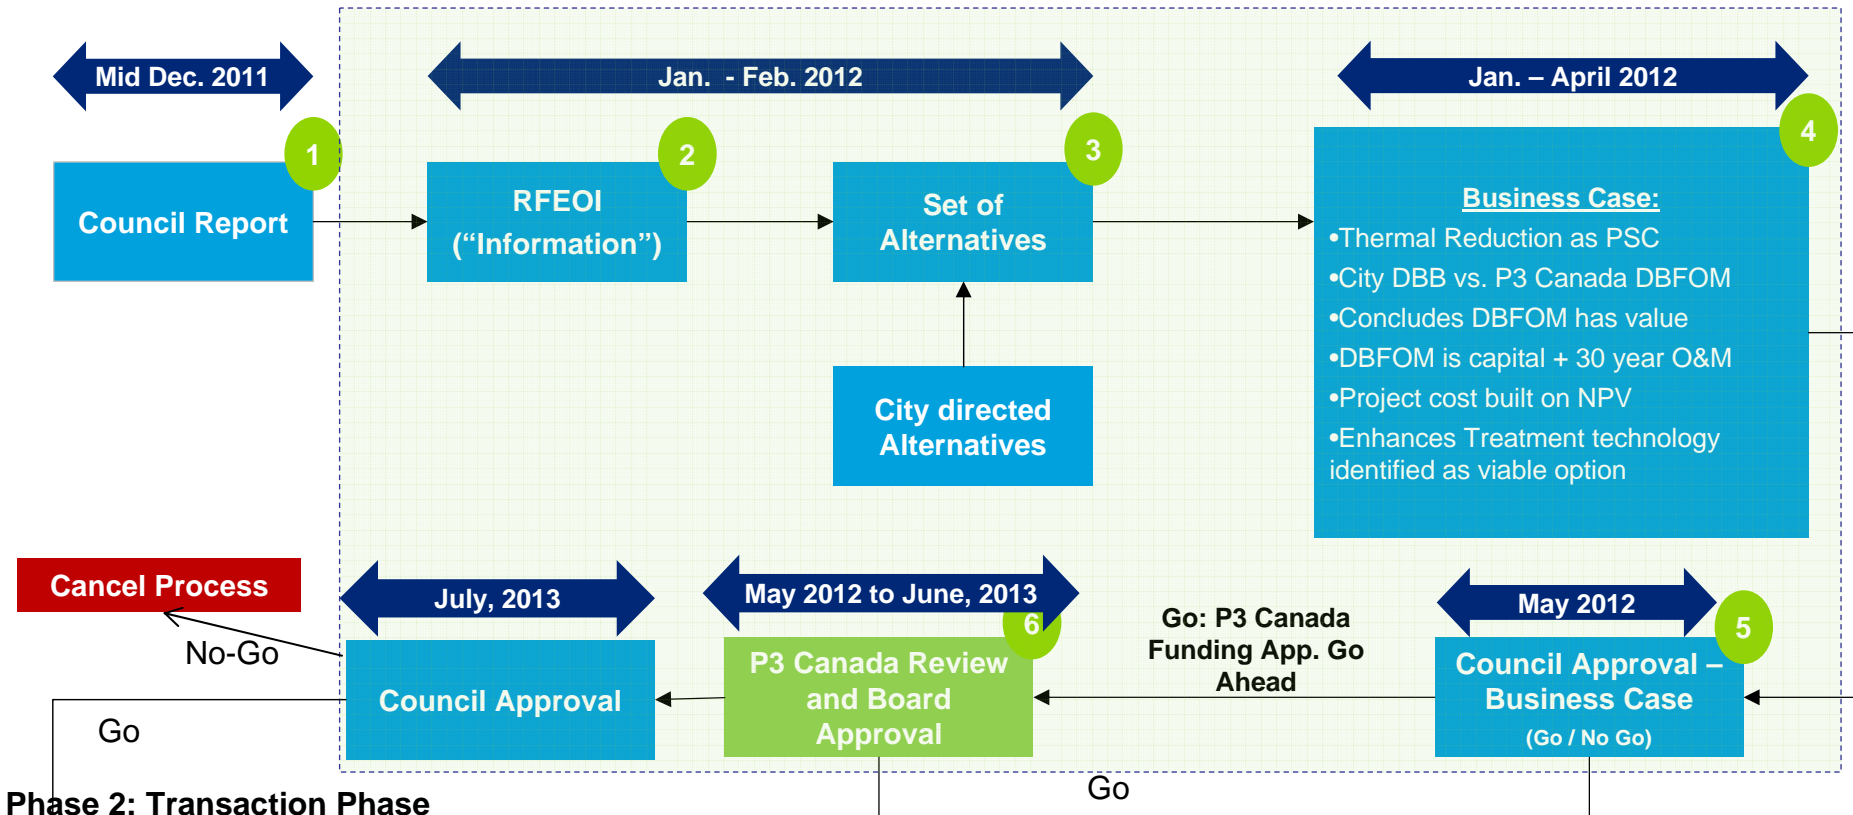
Mid Dec. 2011

Jan. - Feb. 2012

Jan. – April 2012

1

Council Report

2

RFEOI (“Information”)

3

Set of Alternatives

4

Business Case:

•Thermal Reduction as PSC

•City DBB vs. P3 Canada DBFOM

•Concludes DBFOM has value

•DBFOM is capital + 30 year O&M

•Project cost built on NPV

•Enhances Treatment technology identified as viable option

City directed Alternatives

Cancel Process

July, 2013

May 2012 to June, 2013

May 2012

6

5

No-Go

Go: P3 Canada Funding App. Go Ahead

Council Approval

P3 Canada Review and Board Approval

Council Approval – Business Case (Go / No Go)

Go

Go

Phase 2: Transaction Phase